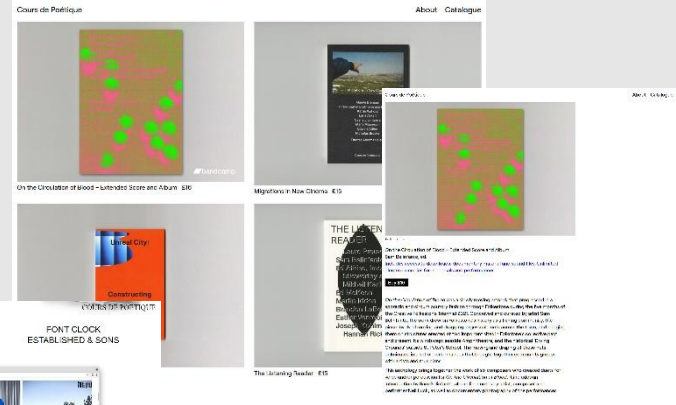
Cours de Poétique

About Catalogue

bandcamp

On the Circulation of Blood – Extended Score and Album £70

Migrations in New Cinema £15

Unreal City!

Constructing

THE LISTEN READER

The Listening Reader £15

COURS DE POÉTIQUE

FONT CLOCK
ESTABLISHED & SONS

Cours de Poétique

About Catalogue

On the Circulation of Blood – Extended Score and Album

Buy Now

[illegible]